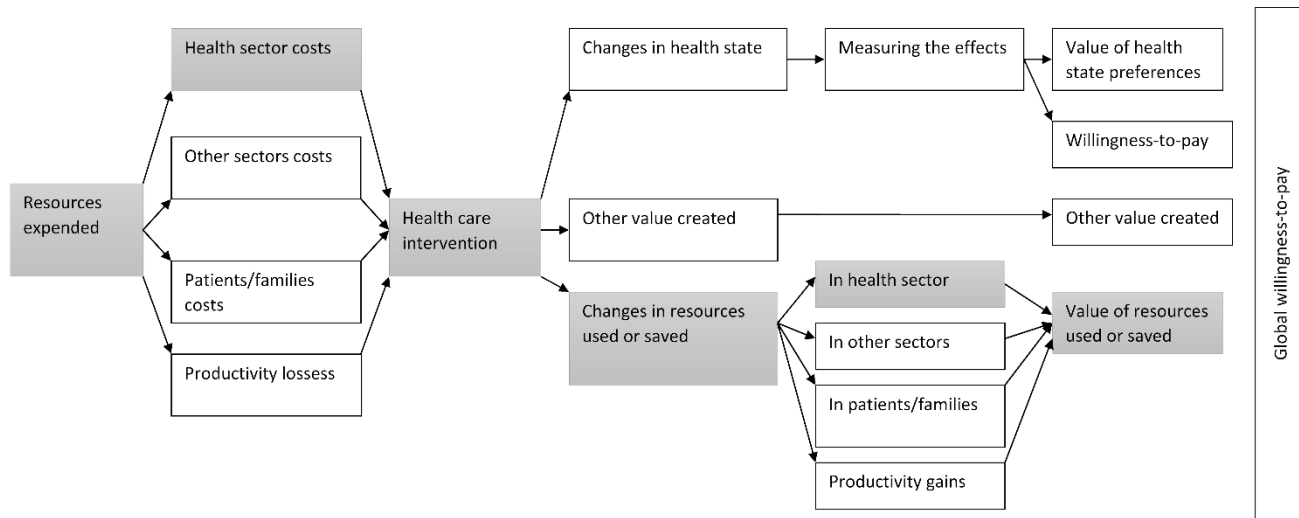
Resources expended

Health sector costs

Other sectors costs

Patients/families costs

Productivity lossess

Health care intervention

Changes in health state

Measuring the effects

Value of health state preferences

Willingness-to-pay

Other value created

Other value created

Changes in resources used or saved

In health sector

In other sectors

In patients/families

Productivity gains

Value of resources used or saved

Global willingness-to-pay